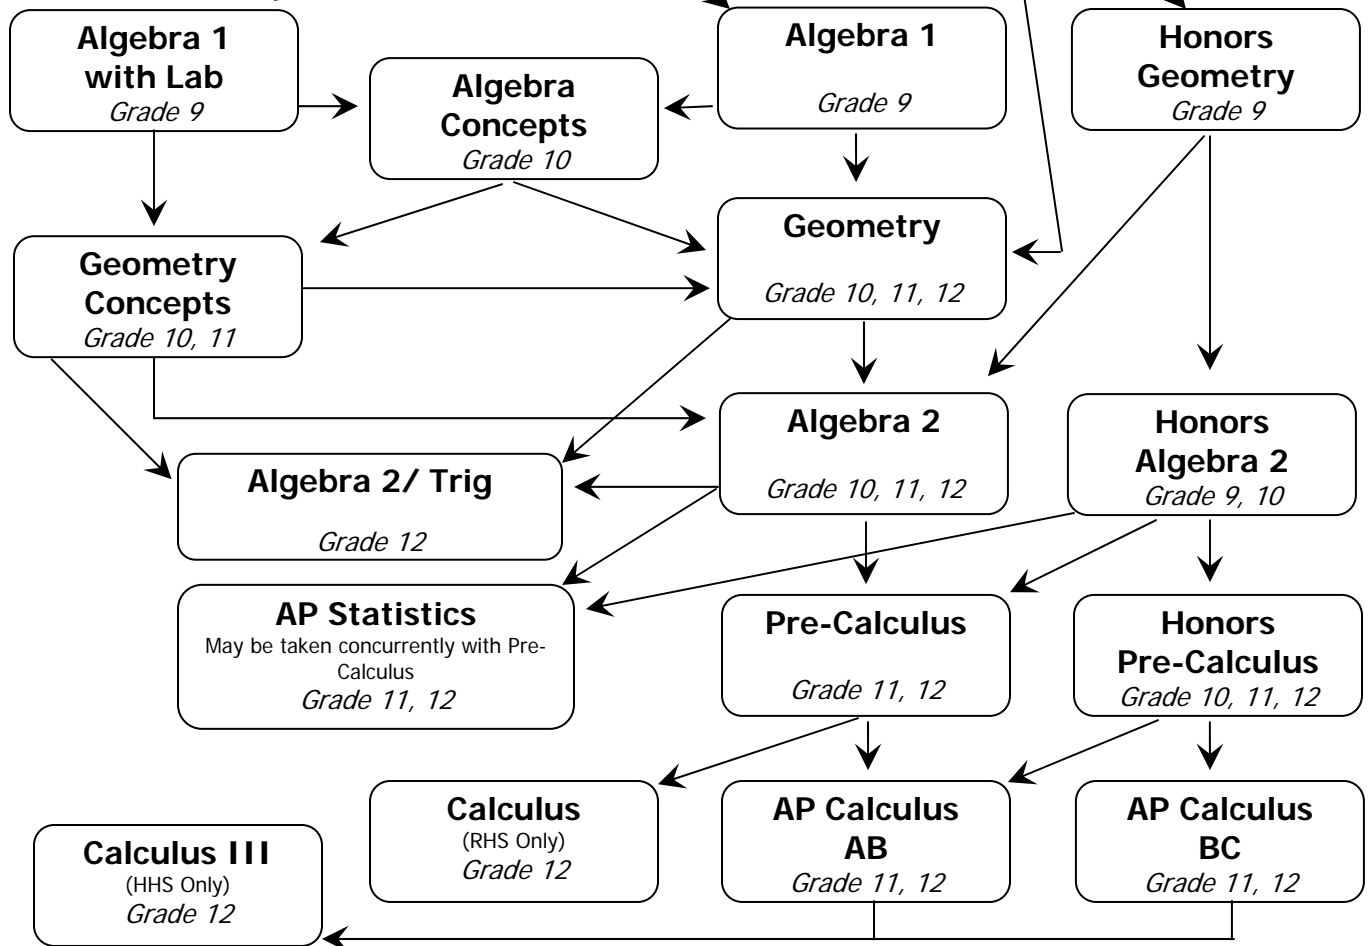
Algebra 1 with Lab
Grade 9

Algebra Concepts
Grade 10

Algebra 1
Grade 9

Honors Geometry
Grade 9

Geometry Concepts
Grade 10, 11

Geometry
Grade 10, 11, 12

Algebra 2/ Trig
Grade 12

Algebra 2
Grade 10, 11, 12

Honors Algebra 2
Grade 9, 10

AP Statistics
May be taken concurrently with Pre-Calculus
Grade 11, 12

Pre-Calculus
Grade 11, 12

Honors Pre-Calculus
Grade 10, 11, 12

Calculus
(RHS Only)
Grade 12

AP Calculus AB
Grade 11, 12

AP Calculus BC
Grade 11, 12

Calculus III
(HHS Only)
Grade 12